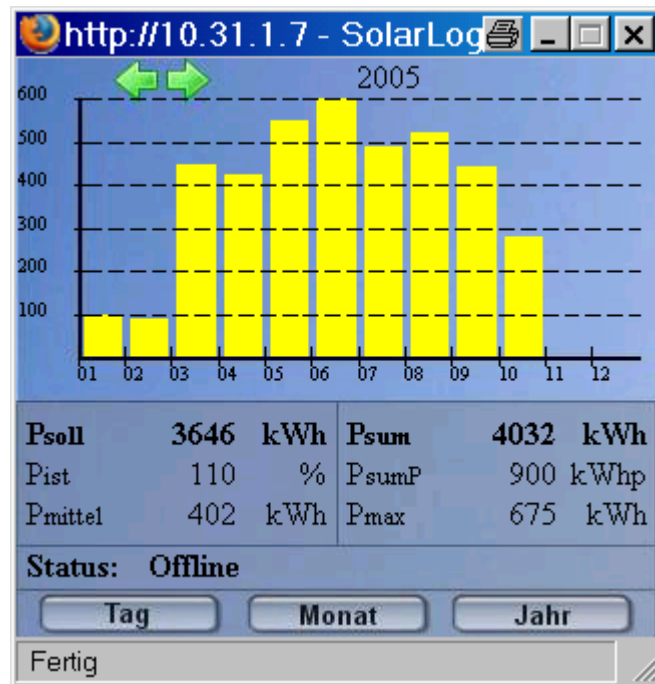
http://10.31.1.7 - SolarLog

2005

600
500
400
300
200
100

01 02 03 04 05 06 07 08 09 10 11 12

| Psoll | 3646 | kWh | Psum | 4032 | kWh |
|---|---|---|---|---|---|
| Pist | 110 | % | PsumP | 900 | kWhp |
| Pmittel | 402 | kWh | Pmax | 675 | kWh |

Status: Offline

Tag
Monat
Jahr

Fertig